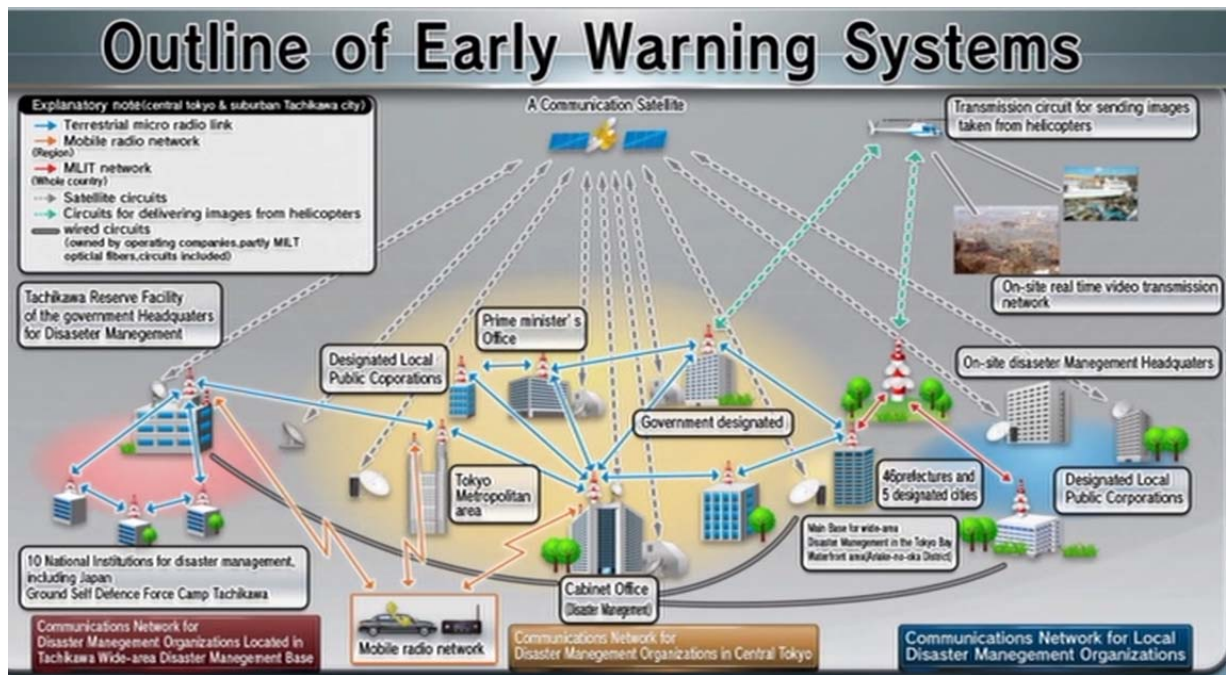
Outline of Early Warning Systems

Explanatory note(central tokyo & suburban Tachikawa city)
Terrestrial micro radio link
Mobile radio network
(Region)
MLIT network
(Whole country)
Satellite circuits
Circuits for delivering images from helicopters
wired circuits
(owned by operating companies,partly MILT optical fibers,circuits included)

A Communication Satellite

Transmission circuit for sending images taken from helicopters

On-site real time video transmission network

Tachikawa Reserve Facility of the government Headquaters for Disaseter Manegement

Prime minister's Office

Designated Local Public Coporations

On-site disaseter Manegement Headquaters

Government designated

Tokyo Metropolitan area

46prefectures and 5 designated cities

Designated Local Public Corporations

Main Base for wide-area Disaster Manegement in the Tokyo Bay Waterfront area(Ariake-no-oka District)

10 National Institutions for disaster management, including Japan Ground Self Defence Force Camp Tachikawa

Cabinet Office (Disaster Manegement)

Mobile radio network

Communications Network for Disaster Manegement Organizations Located in Tachikawa Wide-area Disaster Manegement Base

Communications Network for Disaster Manegement Organizations in Central Tokyo

Communications Network for Local Disaster Manegement Organizations